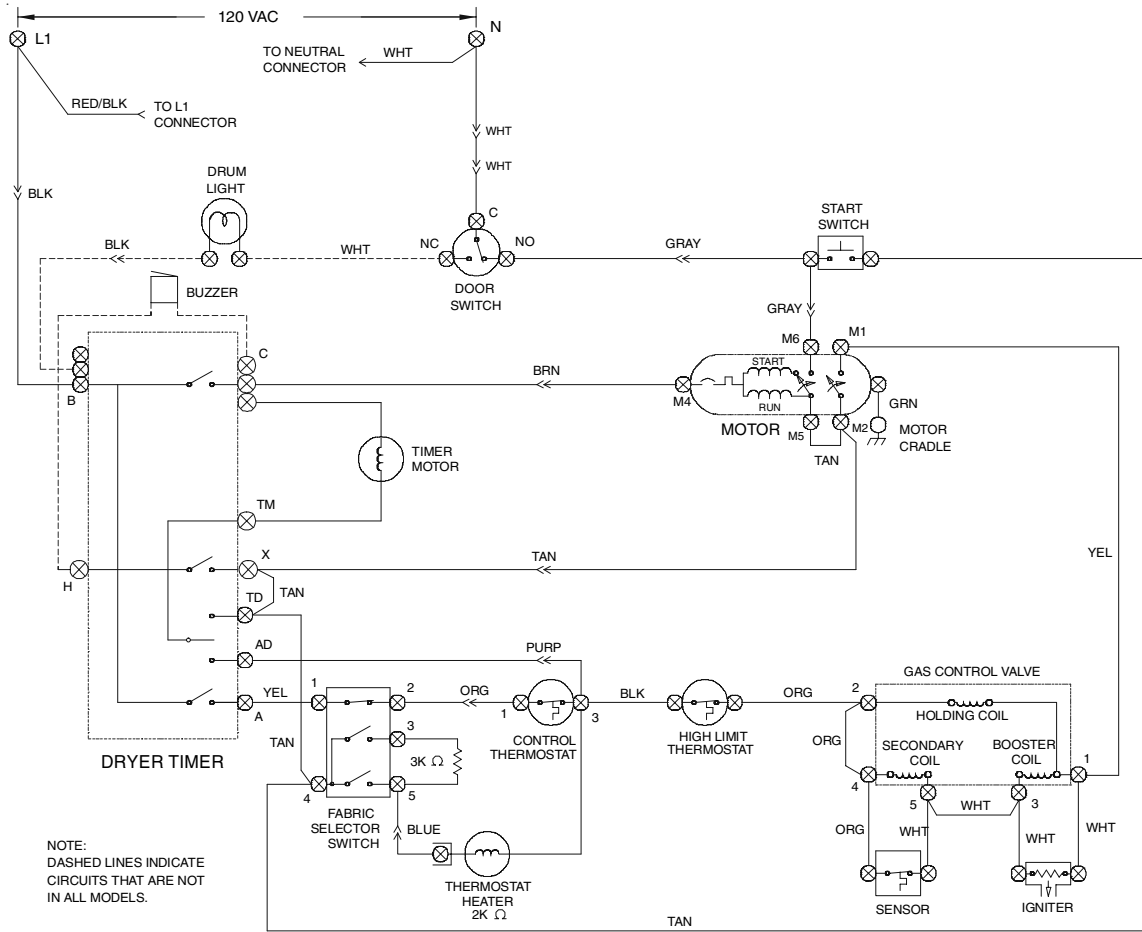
120 VAC

L1

N

TO NEUTRAL CONNECTOR

WHT

RED/BLK

TO L1 CONNECTOR

WHT

WHT

BLK

DRUM LIGHT

C

START SWITCH

BLK

WHT

NC

NO

GRAY

BUZZER

DOOR SWITCH

GRAY

M6

M1

C

BRN

START

RUN

M4

GRN

B

M5

M2

MOTOR

MOTOR CRADLE

TIMER MOTOR

TAN

TM

YEL

X

TAN

H

TAN

TD

AD

PURP

GAS CONTROL VALVE

1

2

ORG

BLK

ORG

2

YEL

A

1

3

HOLDING COIL

3

ORG

CONTROL THERMOSTAT

HIGH LIMIT THERMOSTAT

SECONDARY COIL

BOOSTER COIL

1

TAN

3K $\Omega$

DRYER TIMER

4

4

5

5

WHT

3

FABRIC SELECTOR SWITCH

BLUE

ORG

WHT

WHT

WHT

NOTE: DASHED LINES INDICATE CIRCUITS THAT ARE NOT IN ALL MODELS.

THERMOSTAT HEATER 2K $\Omega$

SENSOR

IGNITER

TAN